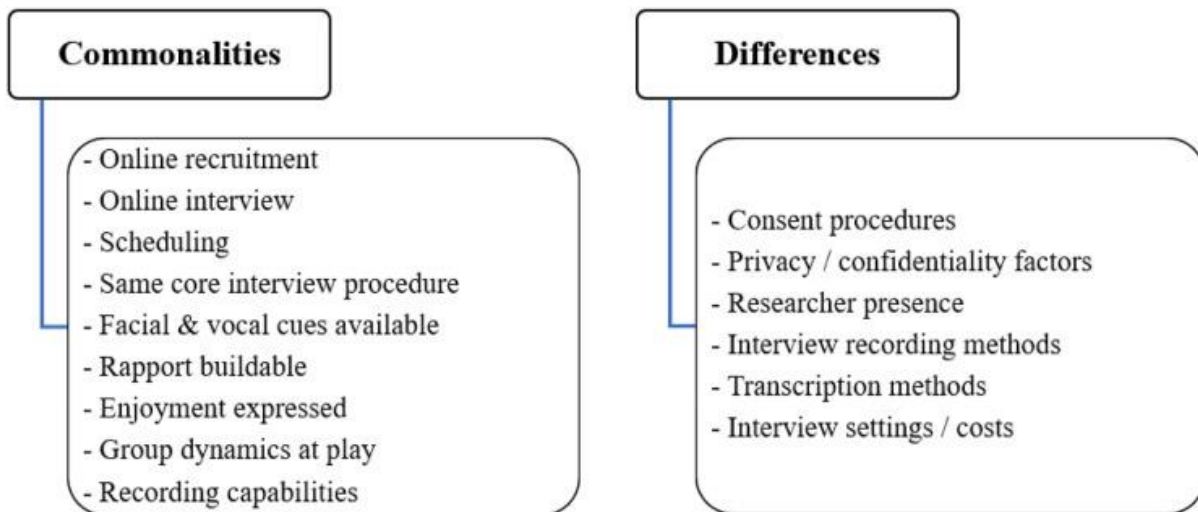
Commonalities

- Online recruitment
- Online interview
- Scheduling
- Same core interview procedure
- Facial & vocal cues available
- Rapport buildable
- Enjoyment expressed
- Group dynamics at play
- Recording capabilities

Differences

- Consent procedures
- Privacy / confidentiality factors
- Researcher presence
- Interview recording methods
- Transcription methods
- Interview settings / costs